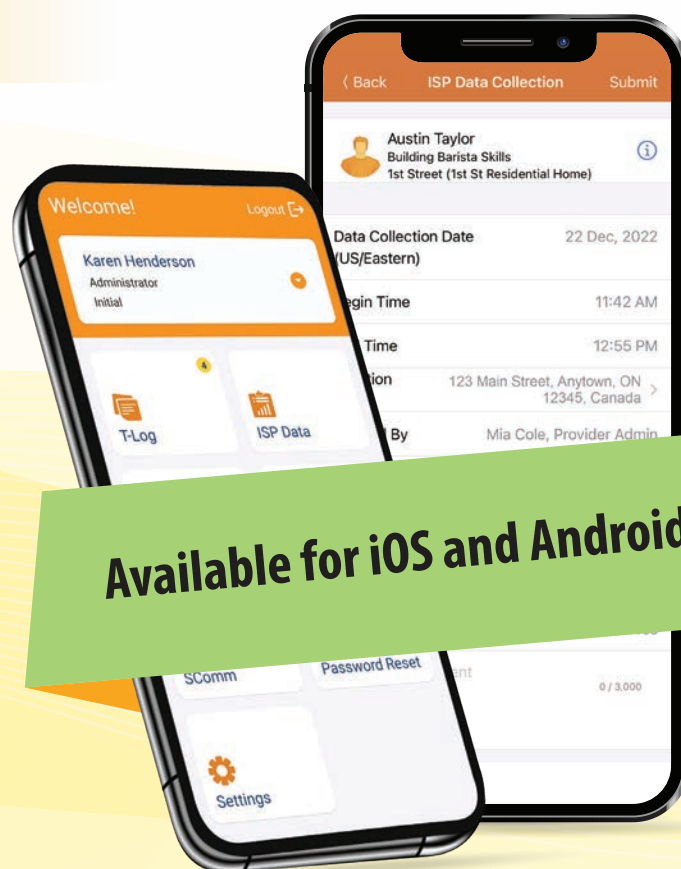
〈 Back ISP Data Collection Submit

Austin Taylor
Building Barista Skills
1st Street (1st St Residential Home)

Data Collection Date (US/Eastern) 22 Dec, 2022

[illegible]egin Time 11:42 AM

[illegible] Time 12:55 PM

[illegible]ion 123 Main Street, Anytown, ON 12345, Canada

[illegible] By Mia Cole, Provider Admin

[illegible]ent 0 / 3,000

Welcome! Logout

Karen Henderson
Administrator
Initial

4

T-Log

ISP Data

SComm

Password Reset

Settings

Available for iOS and Android